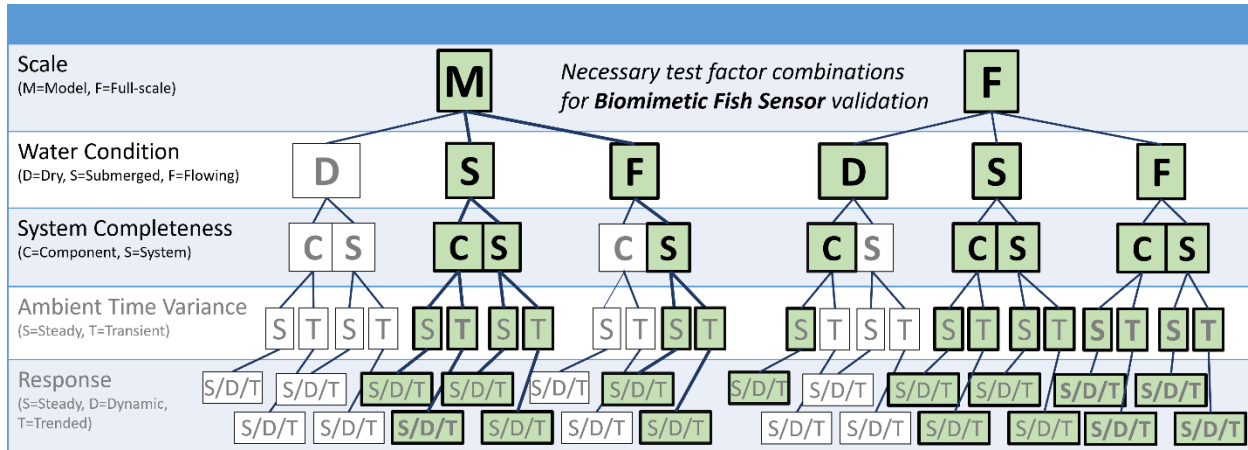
Scale
(M=Model, F=Full-scale)

M

*Necessary test factor combinations for **Biomimetic Fish Sensor** validation*

F

Water Condition
(D=Dry, S=Submerged, F=Flowing)

D S F D S F

System Completeness
(C=Component, S=System)

C S C S C S C S C S C S

Ambient Time Variance
(S=Steady, T=Transient)

S T S T S T S T S T S T S T S T S T S T S T S T

Response
(S=Steady, D=Dynamic, T=Trended)

S/D/T S/D/T S/D/T S/D/T S/D/T S/D/T S/D/T S/D/T S/D/T S/D/T S/D/T S/D/T
S/D/T S/D/T S/D/T S/D/T S/D/T S/D/T S/D/T S/D/T S/D/T S/D/T S/D/T S/D/T